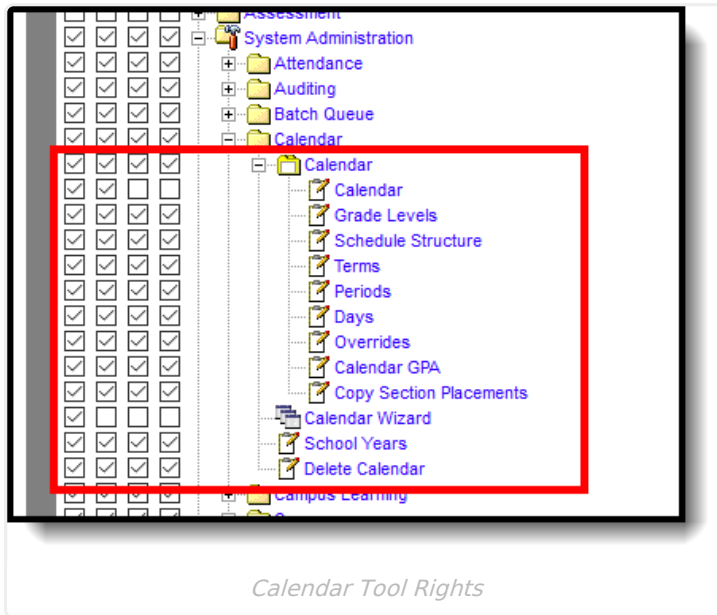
Assessment
System Administration
Attendance
Auditing
Batch Queue
Calendar
Calendar
Calendar
Grade Levels
Schedule Structure
Terms
Periods
Days
Overrides
Calendar GPA
Copy Section Placements
Calendar Wizard
School Years
Delete Calendar
Campus Learning
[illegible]

Calendar Tool Rights